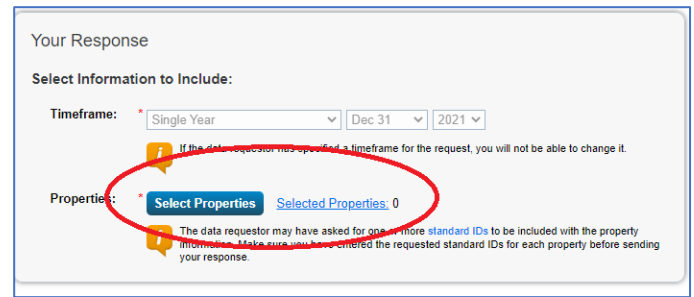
Your Response

Select Information to Include:

Timeframe: * Single Year Dec 31 2021

If the data requestor has specified a timeframe for the request, you will not be able to change it.

Properties: * Select Properties Selected Properties: 0

The data requestor may have asked for one or more standard IDs to be included with the property information. Make sure you have entered the requested standard IDs for each property before sending your response.